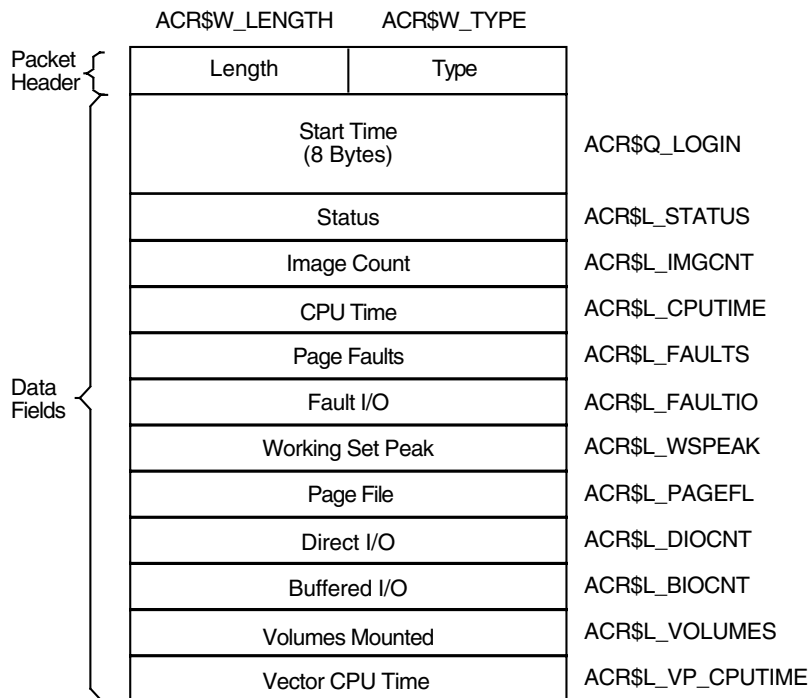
ACR$W_LENGTH ACR$W_TYPE

Packet Header

| Length | Type |
|---|---|

Data Fields

| | |
|---|---|
| Start Time (8 Bytes) | ACR$Q_LOGIN |
| Status | ACR$L_STATUS |
| Image Count | ACR$L_IMGCNT |
| CPU Time | ACR$L_CPUTIME |
| Page Faults | ACR$L_FAULTS |
| Fault I/O | ACR$L_FAULTIO |
| Working Set Peak | ACR$L_WSPEAK |
| Page File | ACR$L_PAGEFL |
| Direct I/O | ACR$L_DIOCNT |
| Buffered I/O | ACR$L_BIOCNT |
| Volumes Mounted | ACR$L_VOLUMES |
| Vector CPU Time | ACR$L_VP_CPUTIME |